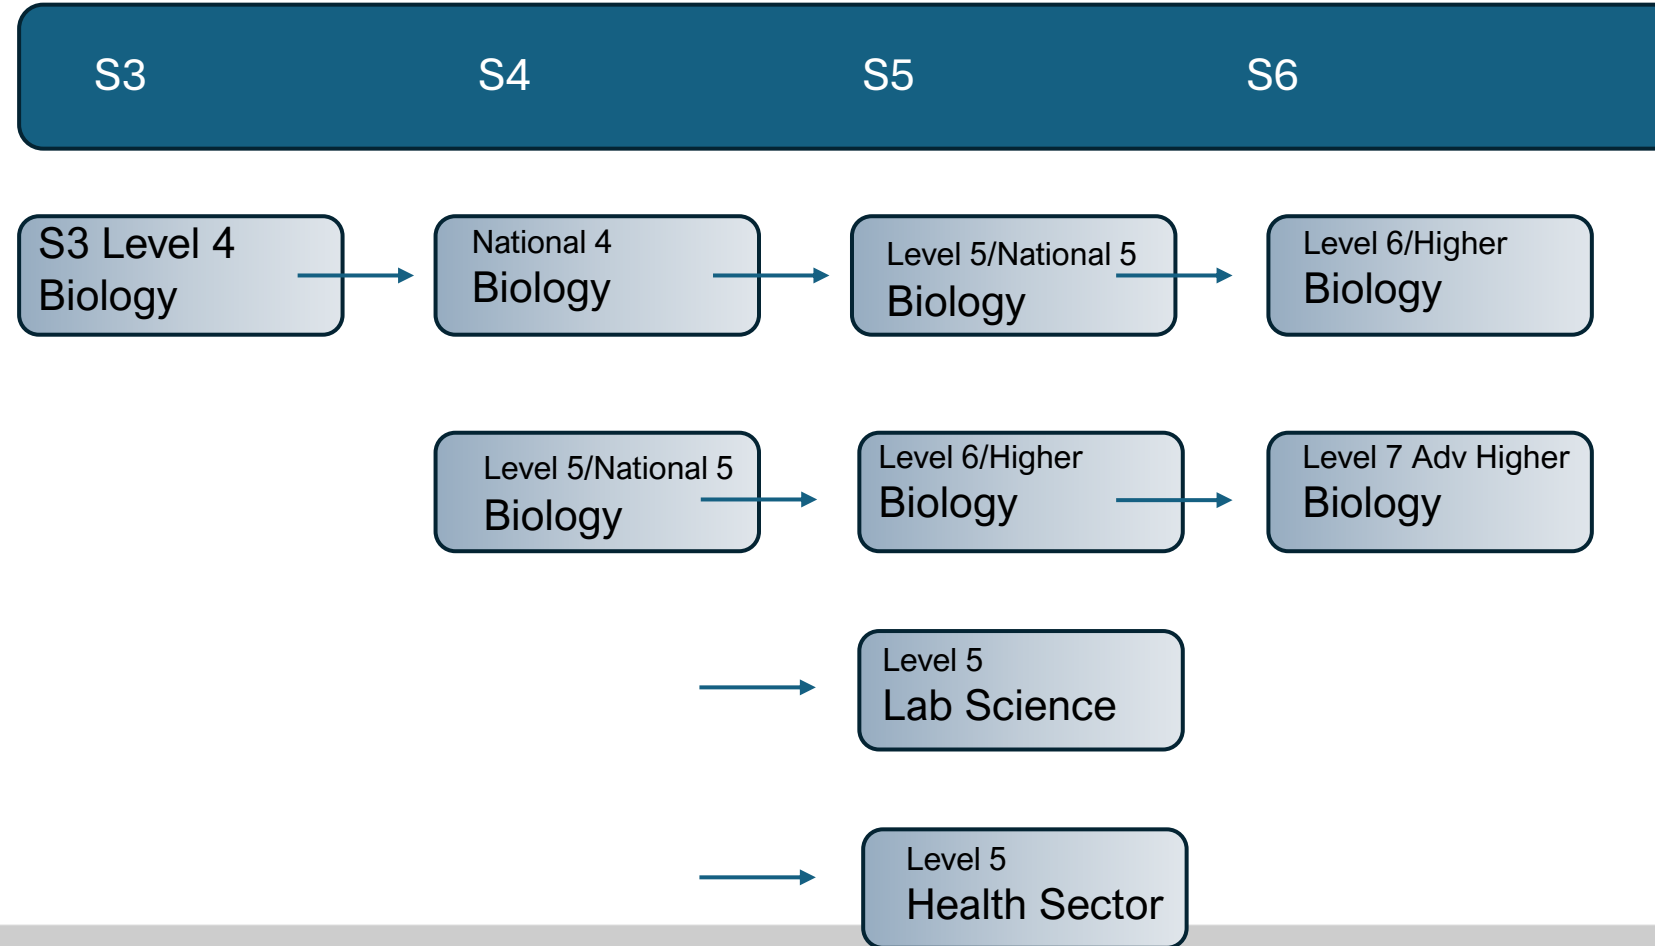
S3 S4 S5 S6

S3 Level 4
Biology

National 4
Biology

Level 5/National 5
Biology

Level 6/Higher
Biology

Level 5/National 5
Biology

Level 6/Higher
Biology

Level 7 Adv Higher
Biology

Level 5
Lab Science

Level 5
Health Sector